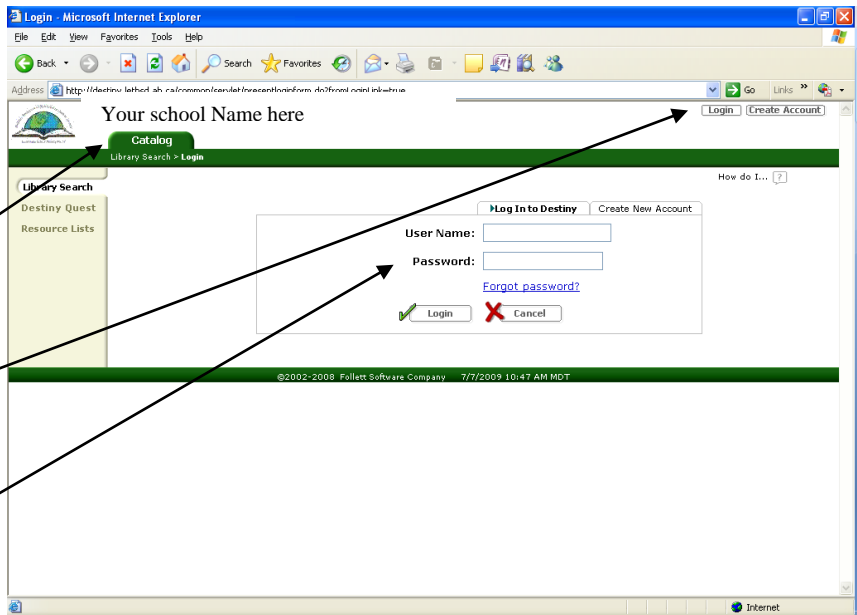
Login - Microsoft Internet Explorer

File Edit View Favorites Tools Help

Back Search Favorites

Address http://destiny.lethsd.ab.ca/common/servlet/presentloginform.do?fromLoginLink=true Go Links »

Your school Name here

Login Create Account

Catalog

Library Search > Login

How do I... ?

Library Search
Destiny Quest
Resource Lists

Log In to Destiny | Create New Account

User Name:
Password:
Forgot password?
Login Cancel

©2002-2008 Follett Software Company 7/7/2009 10:47 AM MDT

Internet